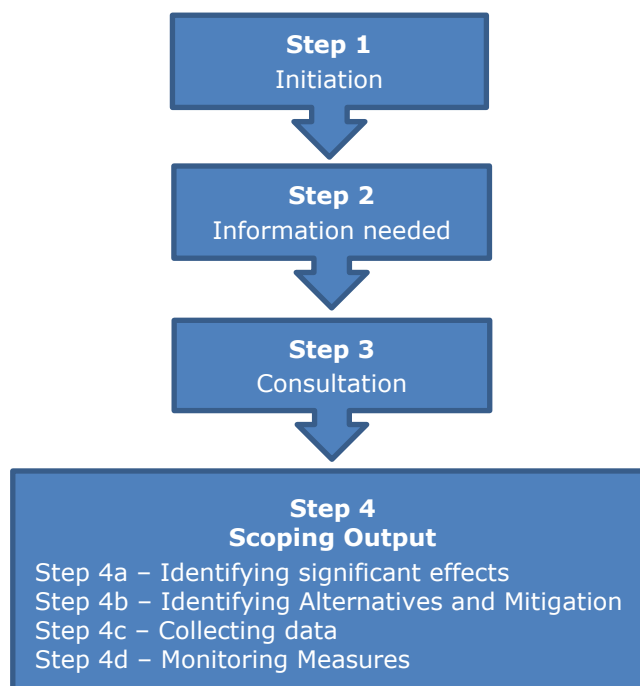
Step 1
Initiation

Step 2
Information needed

Step 3
Consultation

Step 4
Scoping Output
Step 4a – Identifying significant effects
Step 4b – Identifying Alternatives and Mitigation
Step 4c – Collecting data
Step 4d – Monitoring Measures